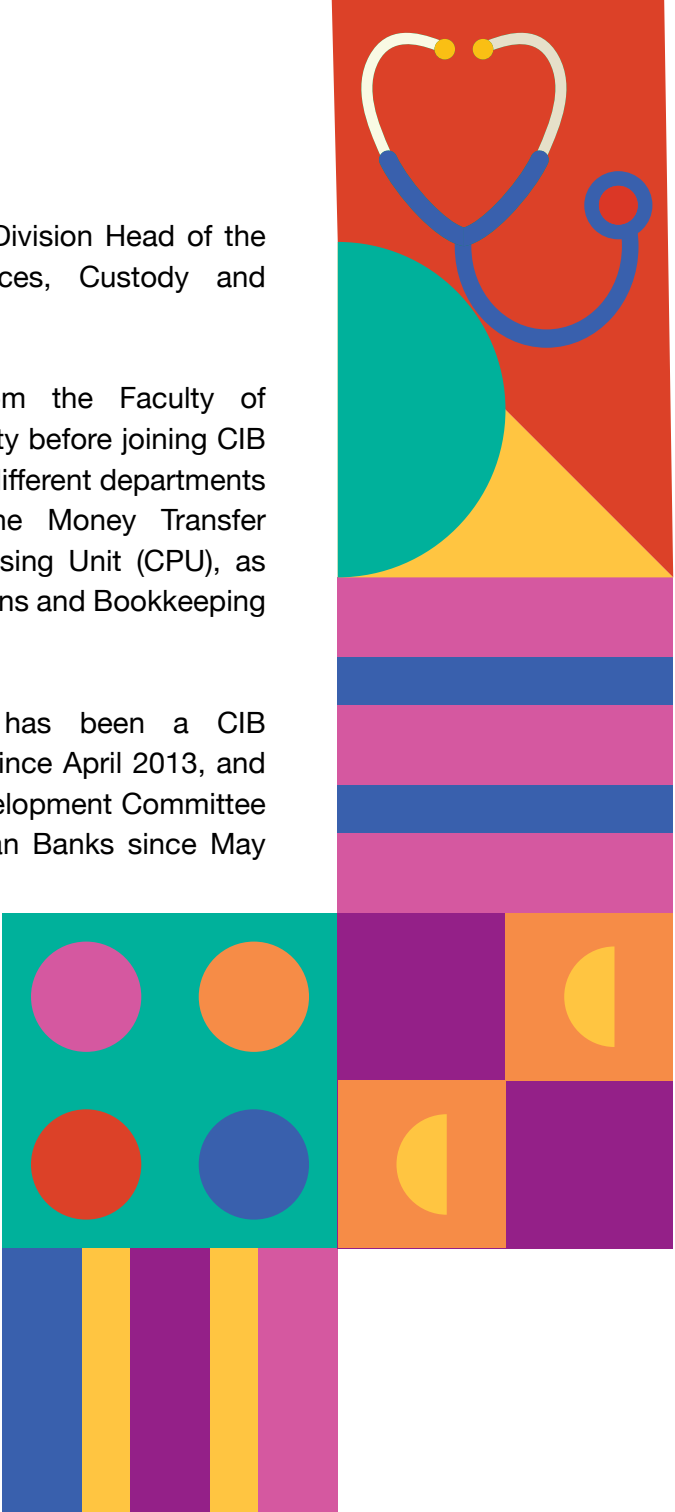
Division Head of the ces, Custody and

m the Faculty of ty before joining CIB ifferent departments he Money Transfer sing Unit (CPU), as ns and Bookkeeping

has been a CIB ince April 2013, and elopment Committee an Banks since May